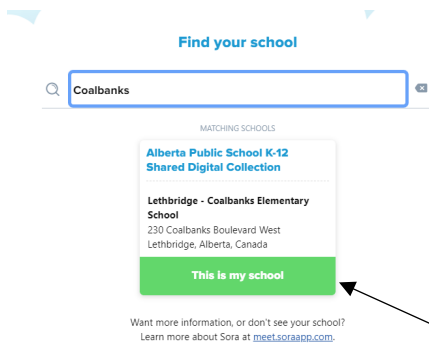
Find your school

Coalbanks

MATCHING SCHOOLS

Alberta Public School K-12 Shared Digital Collection

Lethbridge - Coalbanks Elementary School
230 Coalbanks Boulevard West
Lethbridge, Alberta, Canada

This is my school

Want more information, or don't see your school?
Learn more about Sora at meet.soraapp.com.